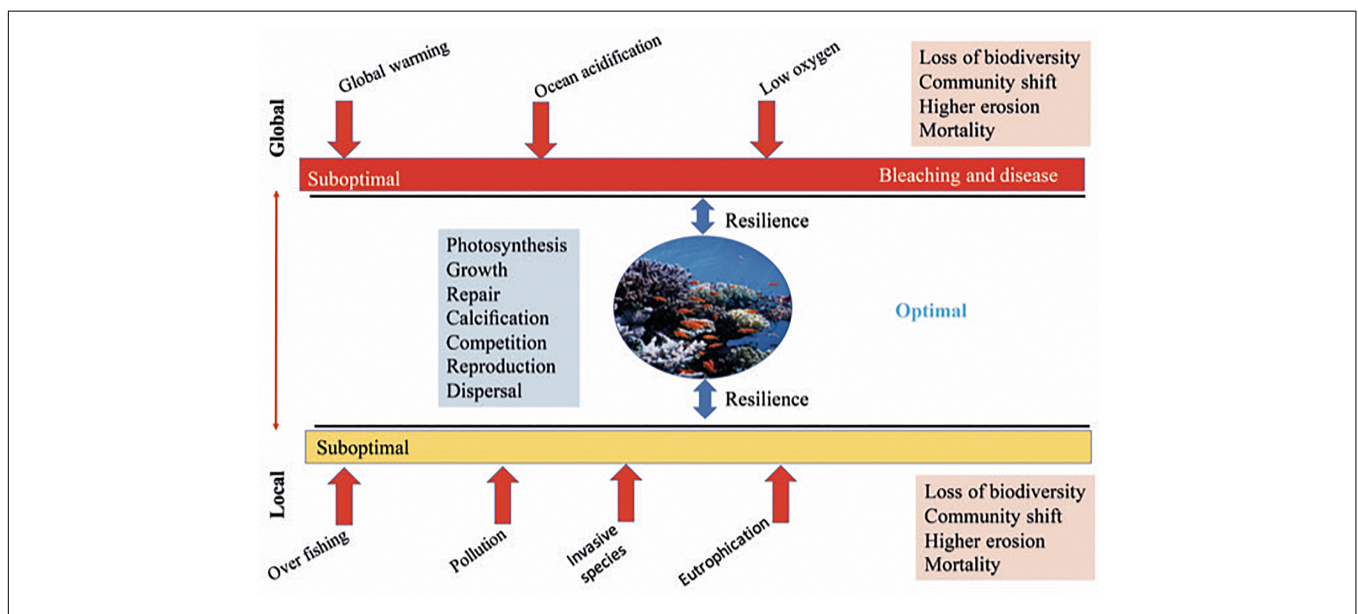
Global

Global warming

Ocean acidification

Low oxygen

Loss of biodiversity
Community shift
Higher erosion
Mortality

Suboptimal

Bleaching and disease

Resilience

Photosynthesis
Growth
Repair
Calcification
Competition
Reproduction
Dispersal

Optimal

Resilience

Suboptimal

Local

Over fishing

Pollution

Invasive species

Eutrophication

Loss of biodiversity
Community shift
Higher erosion
Mortality